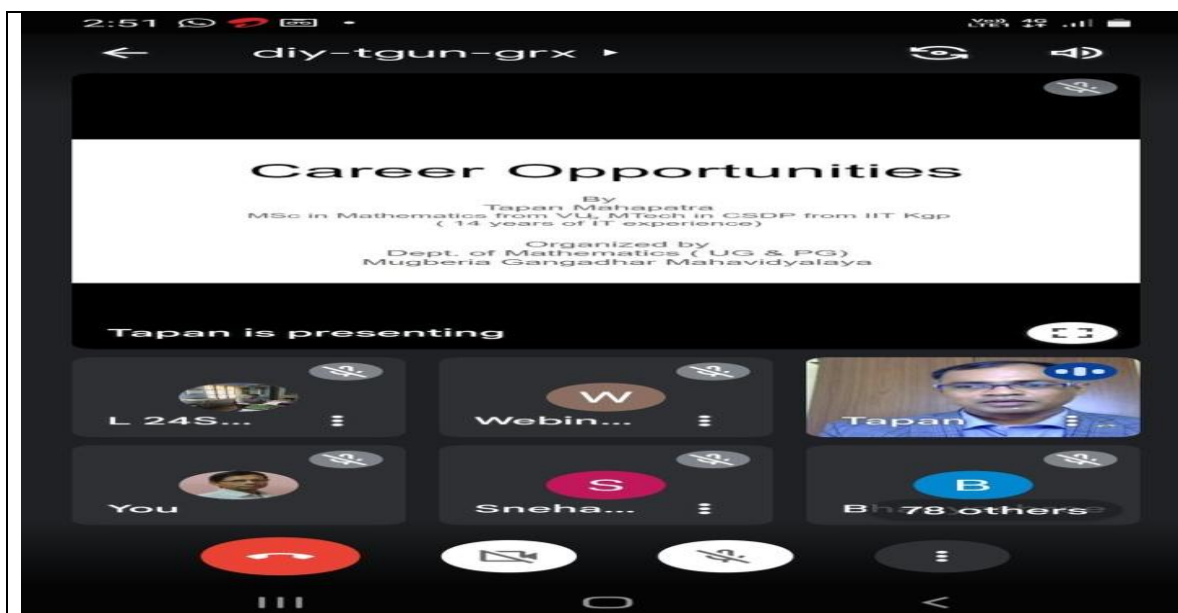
2:51

diy-tgun-grx ▸

Career Opportunities

By
Tapan Mahapatra
MSc in Mathematics from VU, MTech in CSDP from IIT Kgp
( 14 years of IT experience)

Organized by
Dept. of Mathematics ( UG & PG)
Mugberia Gangadhar Mahavidyalaya

Tapan is presenting

L 24S...

W
Webin...

Tapan

You

S
Sneha...

B
B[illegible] 78 others